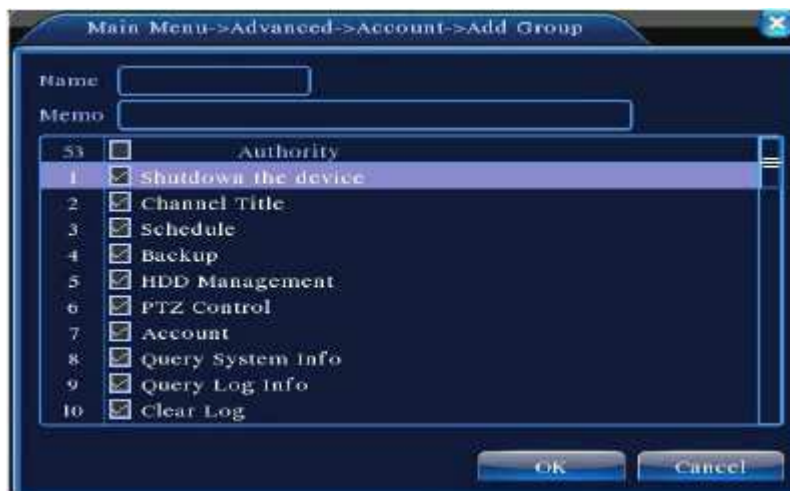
Main Menu->Advanced->Account->Add Group

Name
Memo

| 53 | Authority |
|---|---|
| 1 | Shutdown the device |
| 2 | Channel Title |
| 3 | Schedule |
| 4 | Backup |
| 5 | HDD Management |
| 6 | PTZ Control |
| 7 | Account |
| 8 | Query System Info |
| 9 | Query Log Info |
| 10 | Clear Log |

OK
Cancel